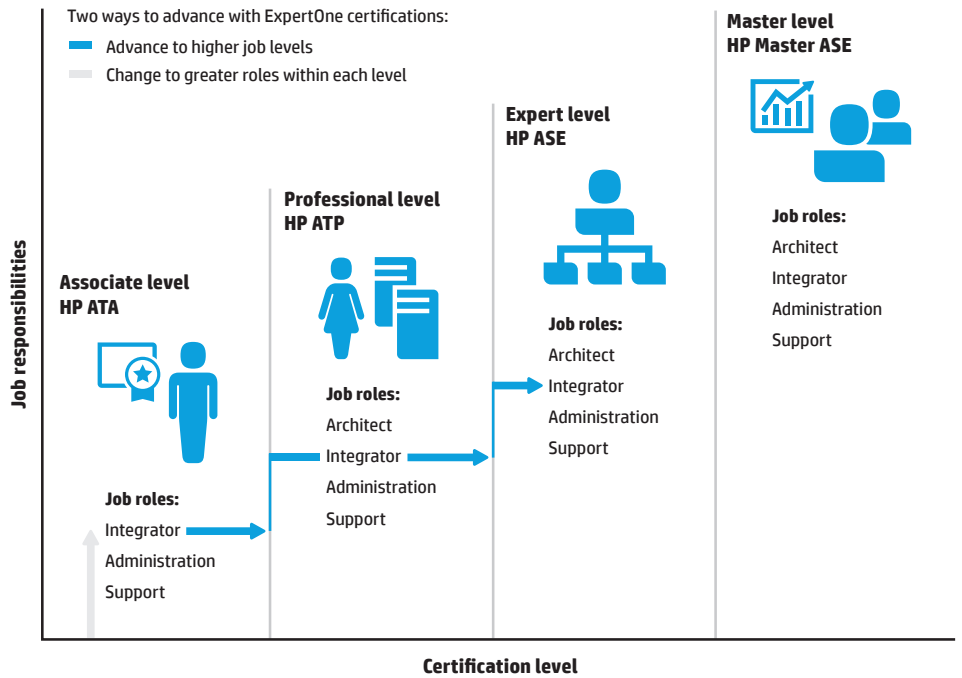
Two ways to advance with ExpertOne certifications:

Advance to higher job levels

Change to greater roles within each level

Job responsibilities

Associate level
HP ATA

Job roles:
Integrator
Administration
Support

Professional level
HP ATP

Job roles:
Architect
Integrator
Administration
Support

Expert level
HP ASE

Job roles:
Architect
Integrator
Administration
Support

Master level
HP Master ASE

Job roles:
Architect
Integrator
Administration
Support

Certification level